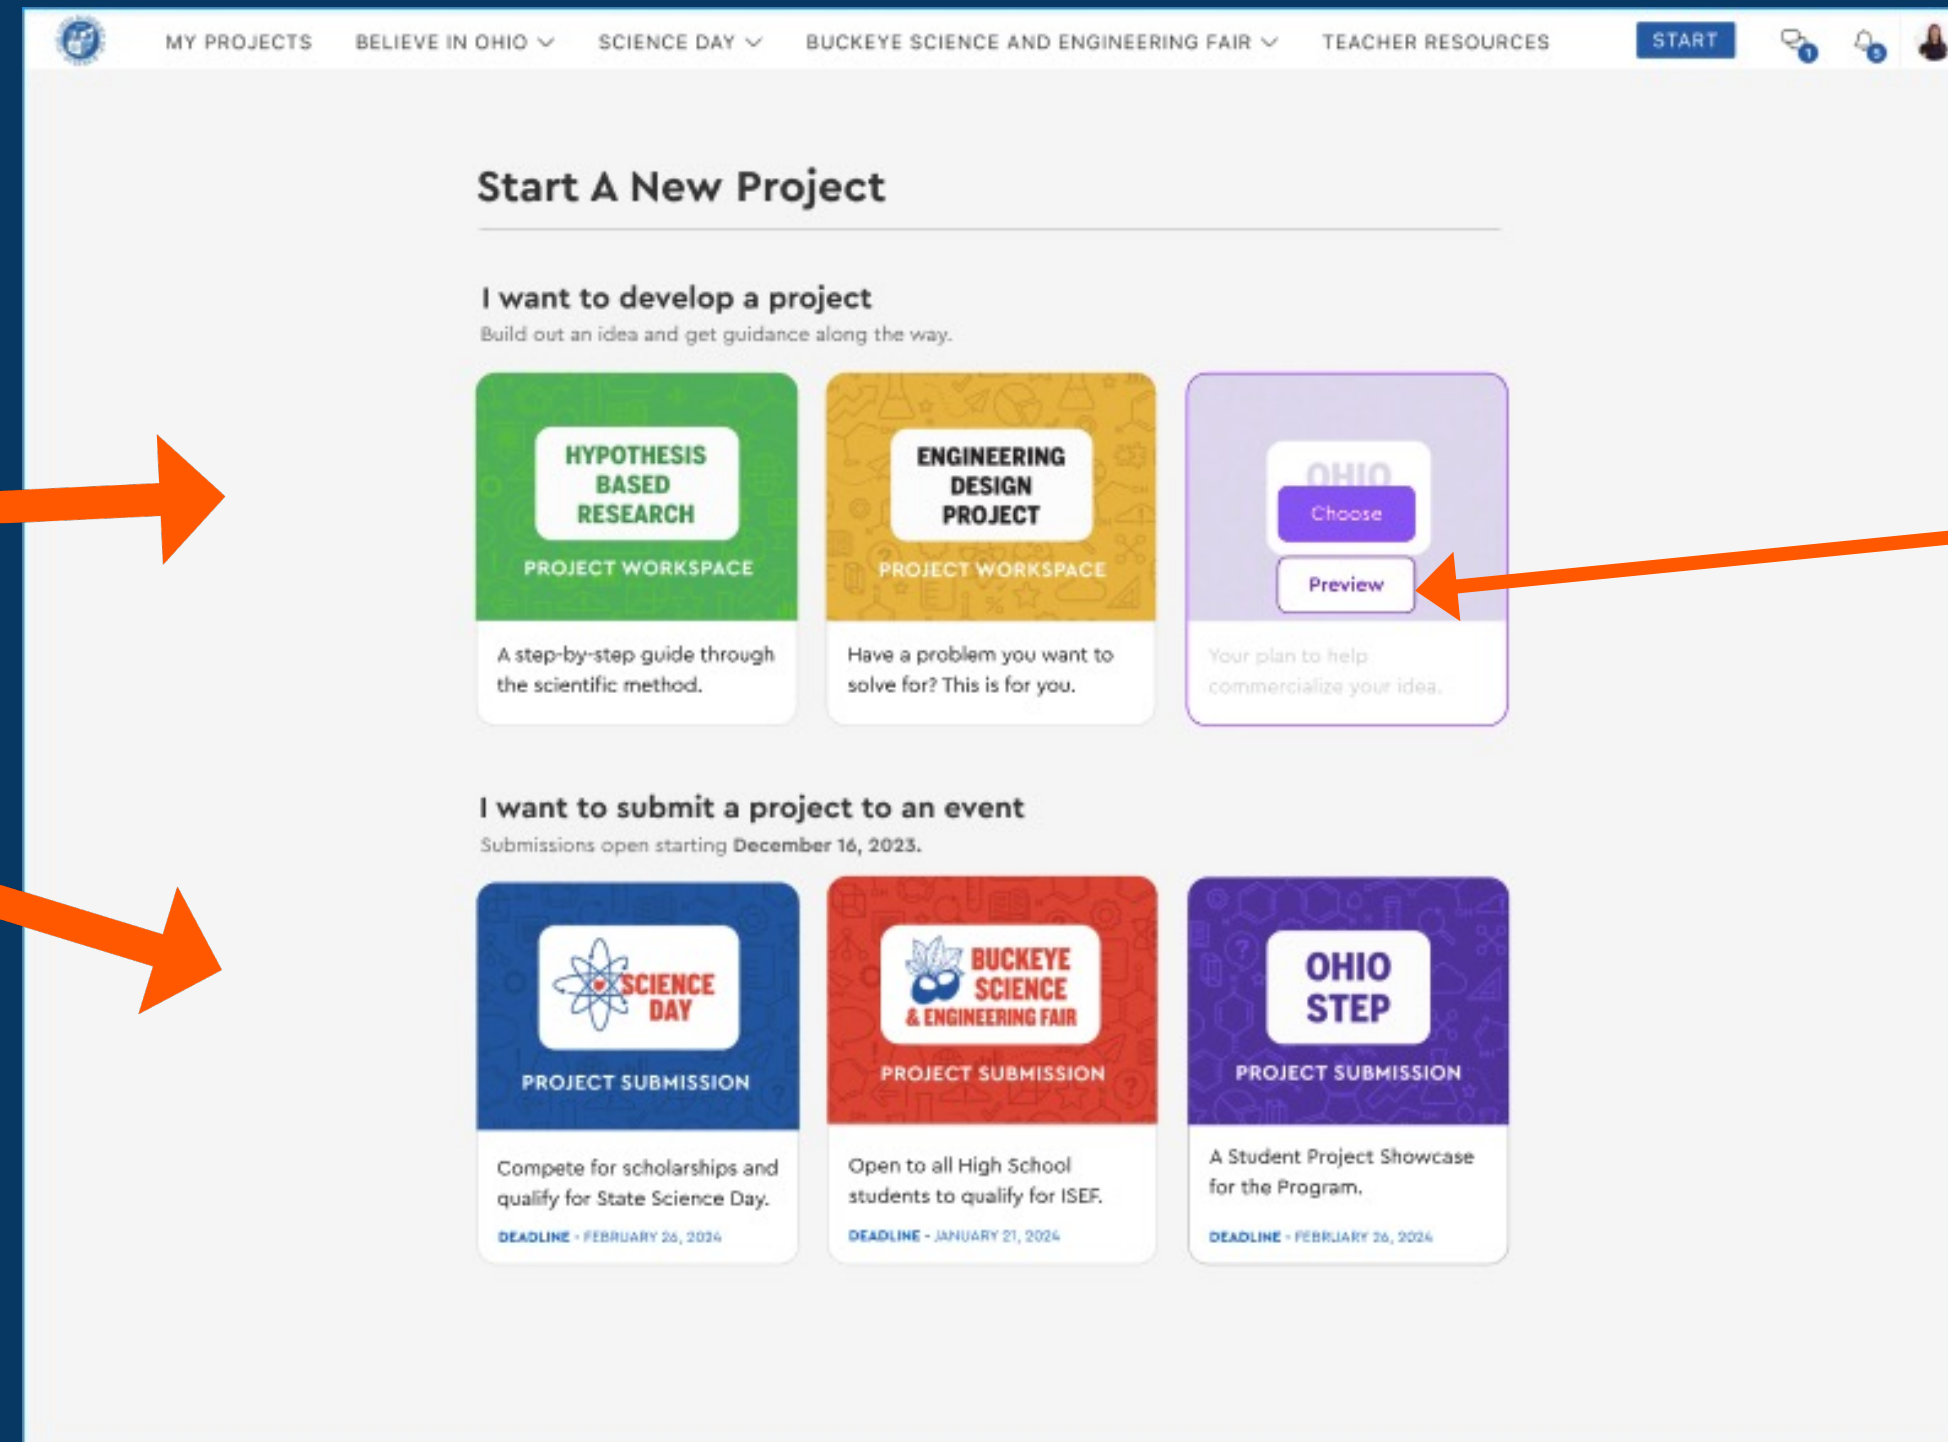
MY PROJECTS BELIEVE IN OHIO SCIENCE DAY BUCKEYE SCIENCE AND ENGINEERING FAIR TEACHER RESOURCES START 1 5

Start A New Project

I want to develop a project

Build out an idea and get guidance along the way.

HYPOTHESIS BASED RESEARCH

PROJECT WORKSPACE

A step-by-step guide through the scientific method.

ENGINEERING DESIGN PROJECT

PROJECT WORKSPACE

Have a problem you want to solve for? This is for you.

OHIO

Choose

Preview

Your plan to help commercialize your idea.

I want to submit a project to an event

Submissions open starting **December 16, 2023.**

SCIENCE DAY

PROJECT SUBMISSION

Compete for scholarships and qualify for State Science Day.

DEADLINE - FEBRUARY 26, 2024

BUCKEYE SCIENCE & ENGINEERING FAIR

PROJECT SUBMISSION

Open to all High School students to qualify for ISEF.

DEADLINE - JANUARY 21, 2024

OHIO STEP

PROJECT SUBMISSION

A Student Project Showcase for the Program.

DEADLINE - FEBRUARY 26, 2024